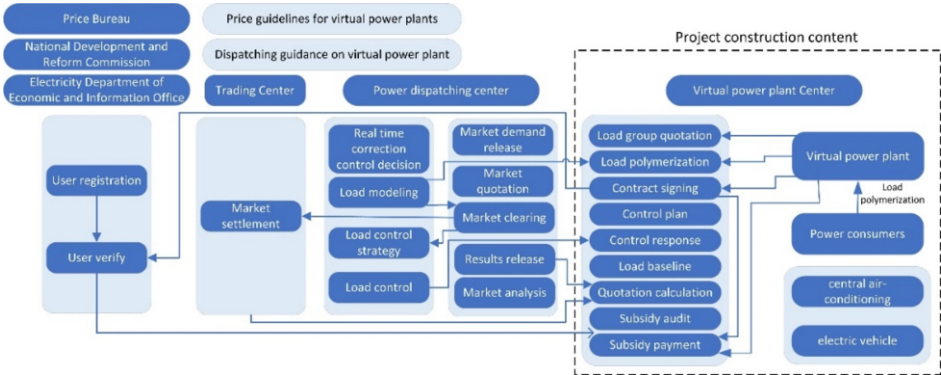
Price Bureau

Price guidelines for virtual power plants

National Development and Reform Commission

Dispatching guidance on virtual power plant

Electricity Department of Economic and Information Office

Trading Center

Power dispatching center

Project construction content

Virtual power plant Center

User registration

User verify

Market settlement

Real time correction control decision

Load modeling

Load control strategy

Load control

Market demand release

Market quotation

Market clearing

Results release

Market analysis

Load group quotation

Load polymerization

Contract signing

Control plan

Control response

Load baseline

Quotation calculation

Subsidy audit

Subsidy payment

Virtual power plant

Load polymerization

Power consumers

central air-conditioning

electric vehicle